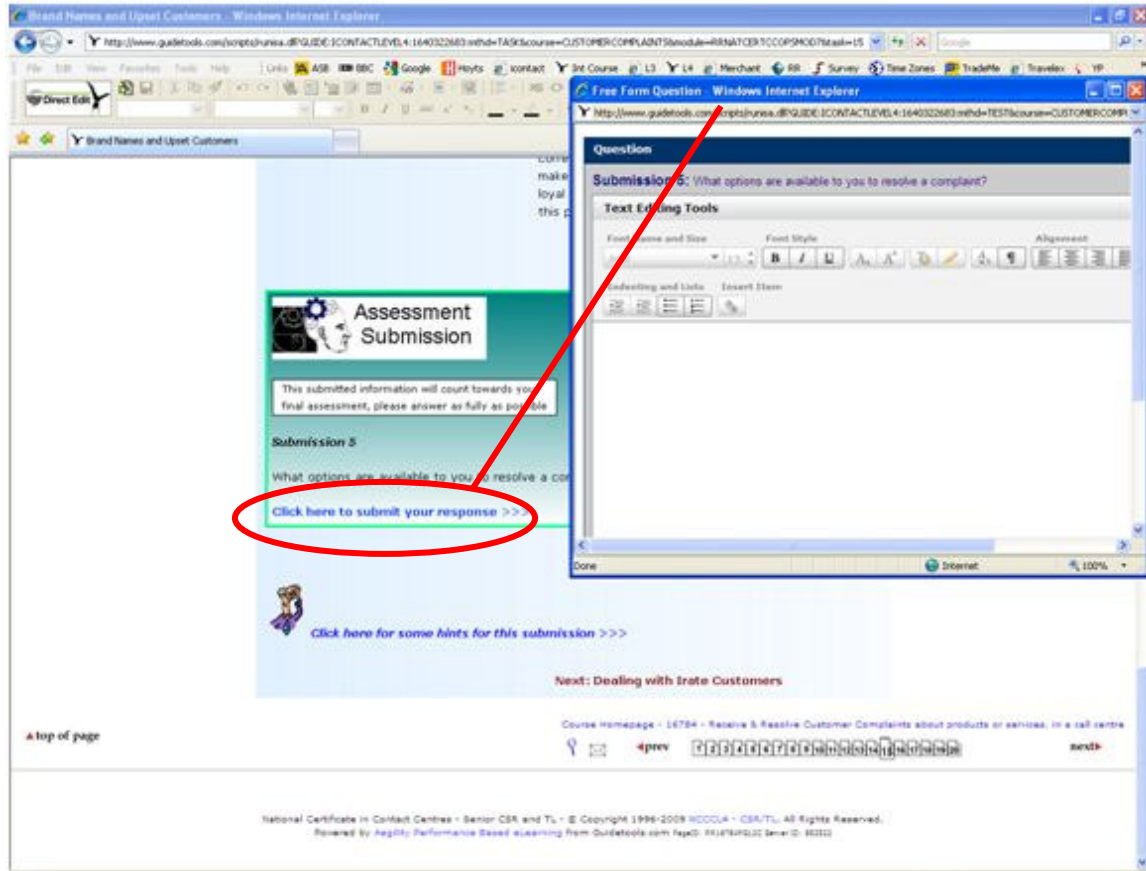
Brand Names and Upset Customers - Windows Internet Explorer

http://www.guidetools.com/scripts/runisa.dll?GUIDE:ICONTACTLEVEL4:1640322683:mthd=TASK&course=CUSTOMERCOMPLAINTS&module=RRNATCERTCCOPSMOD7&task=15

File Edit View Favorites Tools Help

Links ASB BBC Google Hoyts icontact Int Course L3 L4 Merchant RR Survey Time Zones TradeMe Travelex YP

Direct Edit

Brand Names and Upset Customers

Free Form Question - Windows Internet Explorer

http://www.guidetools.com/scripts/runisa.dll?GUIDE:ICONTACTLEVEL4:1640322683:mthd=TEST&course=CUSTOMERCOMPL

Question

Submission 5: What options are available to you to resolve a complaint?

Text Editing Tools

Font Name and Size

Font Style

Alignment

Indenting and Lists

Insert Item

Done

Internet

100%

make
loyal
this p

Assessment Submission

This submitted information will count towards you final assessment, please answer as fully as possible

Submission 5

What options are available to you to resolve a co

Click here to submit your response >>>

Click here for some hints for this submission >>>

Next: Dealing with Irate Customers

top of page

Course Homepage - 16784 - Receive & Resolve Customer Complaints about products or services, in a call centre

prev

next

National Certificate in Contact Centres - Senior CSR and TL - © Copyright 1996-2009 NCCCLA - CSR/TL. All Rights Reserved.
Powered by Aegility Performance Based eLearning from Guidetools.com